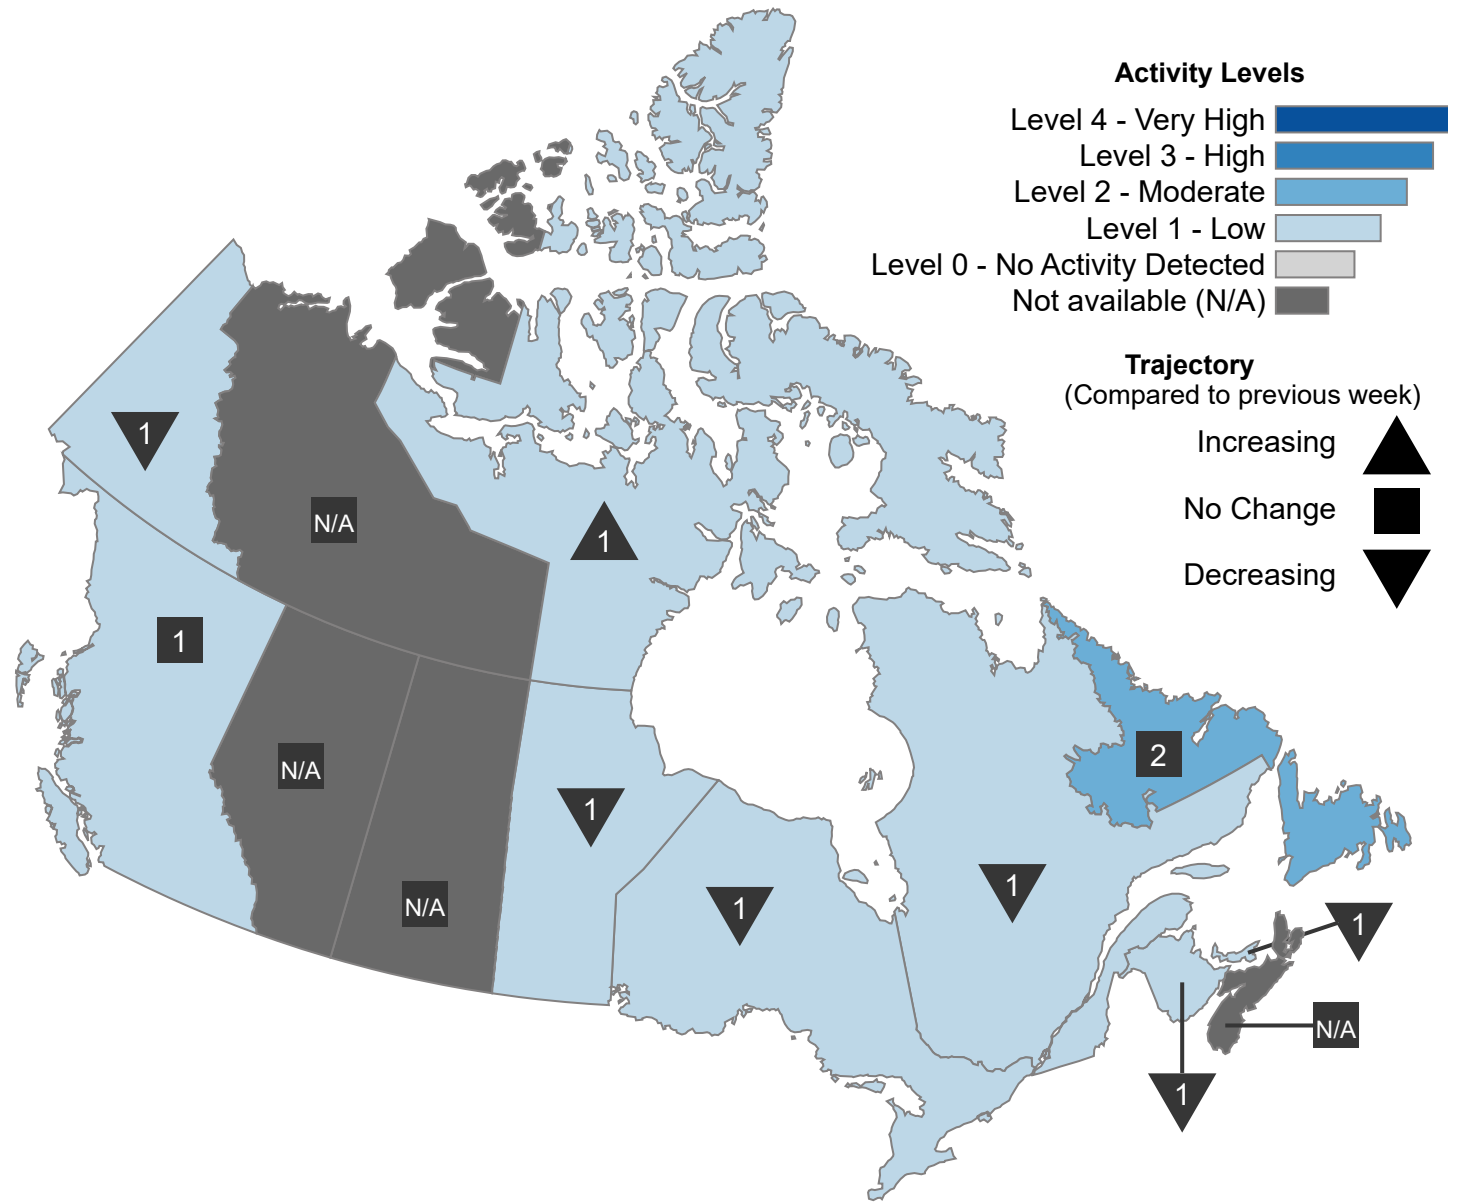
Activity Levels
Level 4 - Very High
Level 3 - High
Level 2 - Moderate
Level 1 - Low
Level 0 - No Activity Detected
Not available (N/A)

Trajectory
(Compared to previous week)
Increasing
No Change
Decreasing

1
N/A
1
1
N/A
N/A
1
1
1
2
1
N/A
1